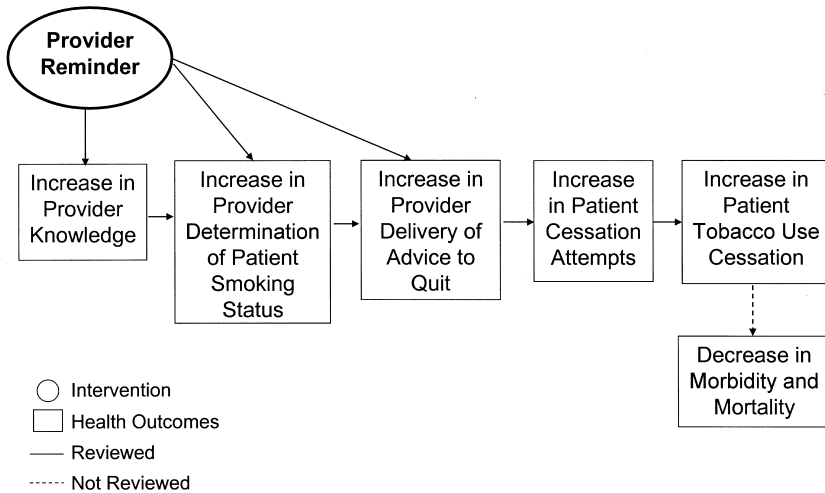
Provider Reminder

Increase in Provider Knowledge

Increase in Provider Determination of Patient Smoking Status

Increase in Provider Delivery of Advice to Quit

Increase in Patient Cessation Attempts

Increase in Patient Tobacco Use Cessation

Decrease in Morbidity and Mortality

Intervention

Health Outcomes

Reviewed

Not Reviewed